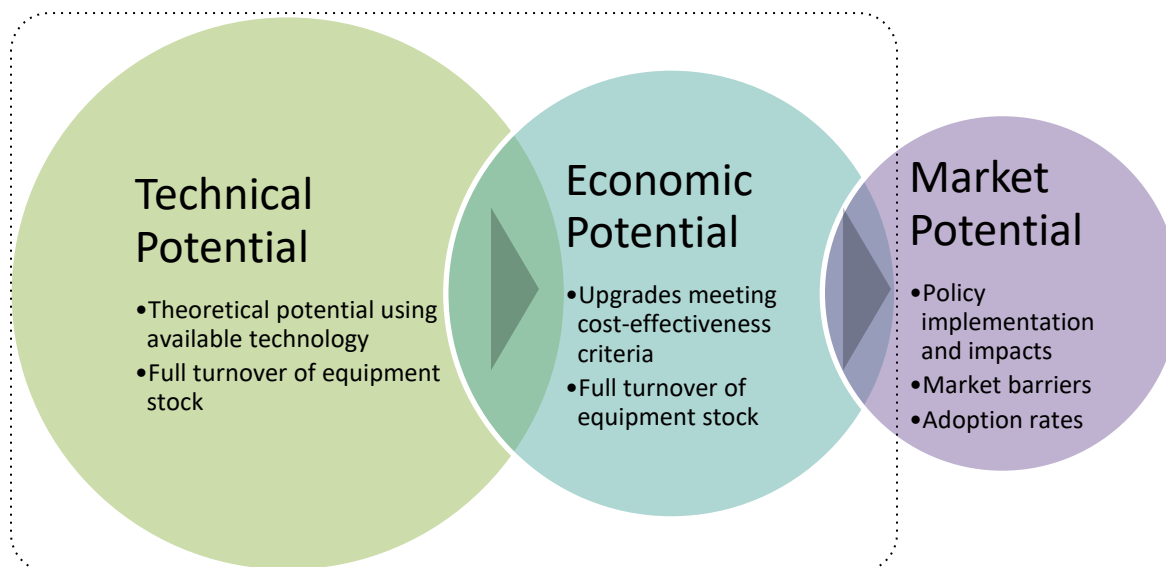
Technical Potential

•Theoretical potential using available technology
•Full turnover of equipment stock

Economic Potential

•Upgrades meeting cost-effectiveness criteria
•Full turnover of equipment stock

Market Potential

•Policy implementation and impacts
•Market barriers
•Adoption rates